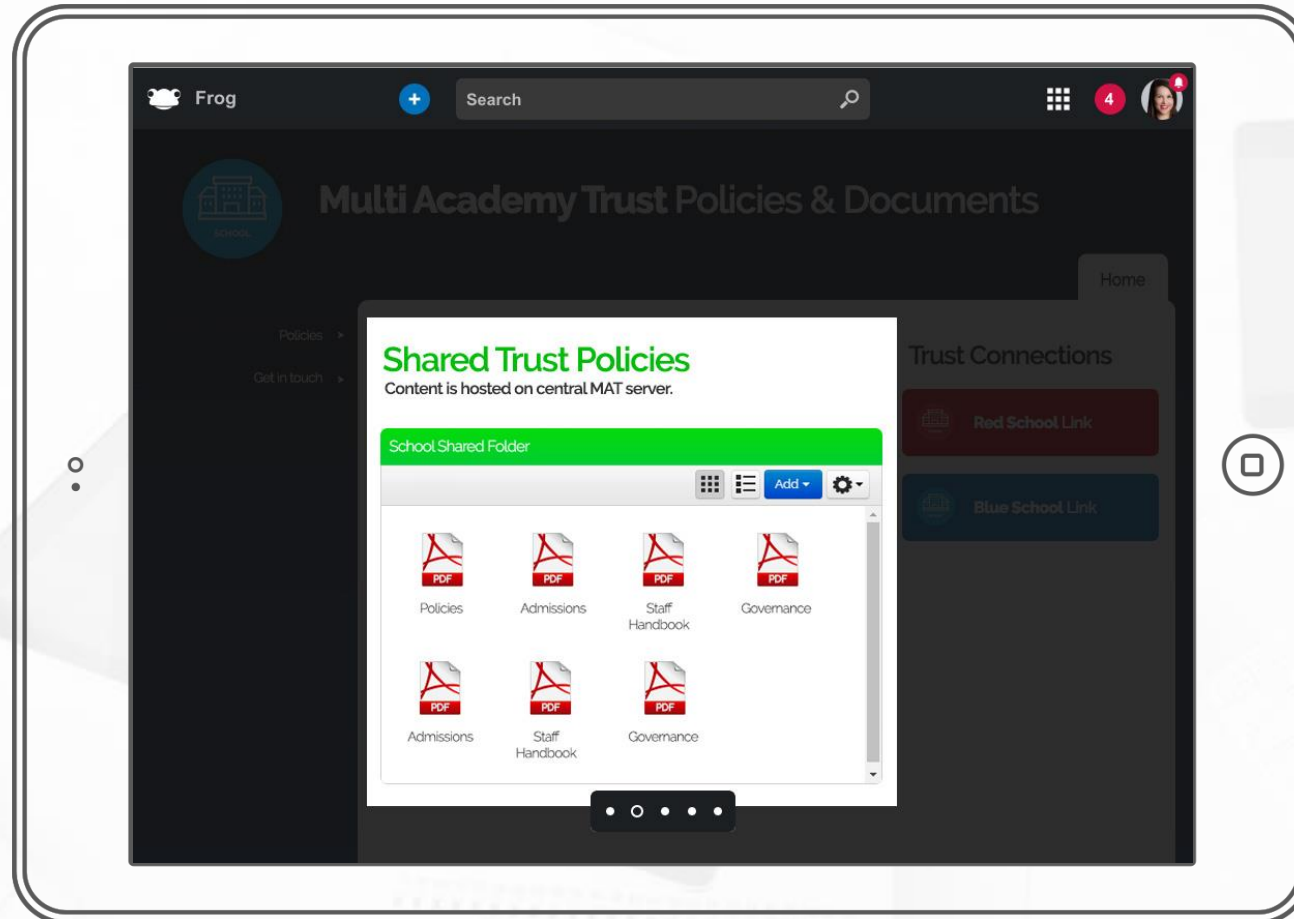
Frog

Search

4

SCHOOL

Multi Academy Trust Policies & Documents

Home

Policies >

Get in touch >

Shared Trust Policies
Content is hosted on central MAT server.

School Shared Folder

Add

PDF
Policies

PDF
Admissions

PDF
Staff Handbook

PDF
Governance

PDF
Admissions

PDF
Staff Handbook

PDF
Governance

Trust Connections

Red School Link

Blue School Link